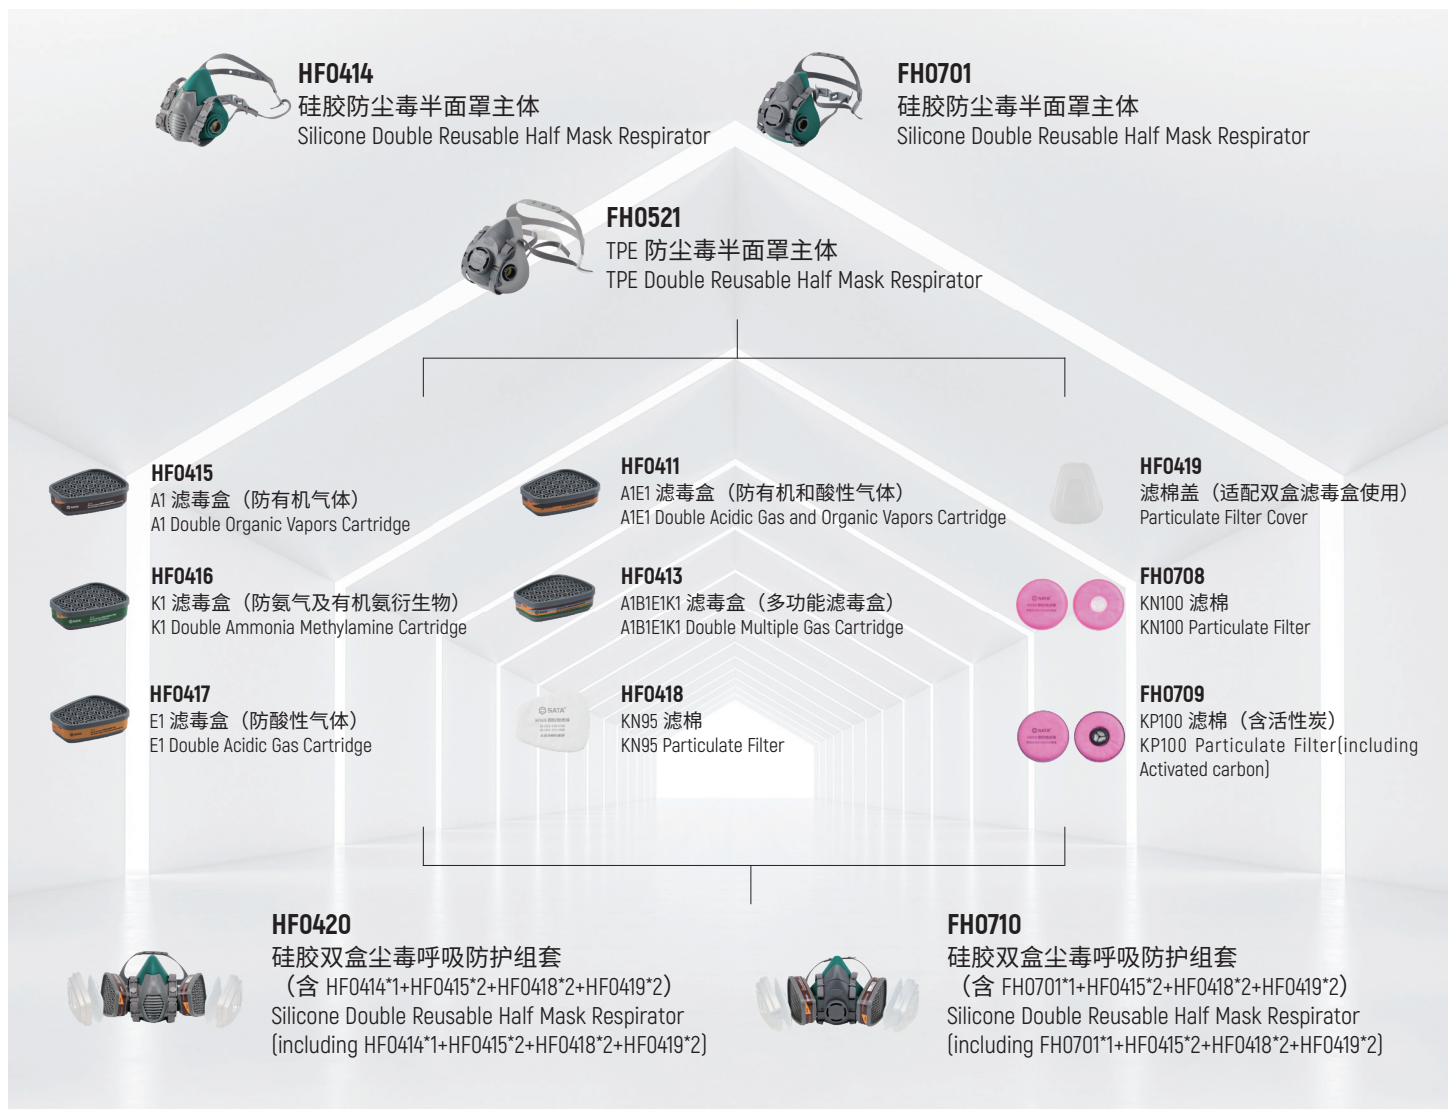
HF0414
硅胶防尘毒半面罩主体
Silicone Double Reusable Half Mask Respirator

FH0701
硅胶防尘毒半面罩主体
Silicone Double Reusable Half Mask Respirator

FH0521
TPE 防尘毒半面罩主体
TPE Double Reusable Half Mask Respirator

HF0415
A1 滤毒盒（防有机气体）
A1 Double Organic Vapors Cartridge

HF0416
K1 滤毒盒（防氨气及有机氨衍生物）
K1 Double Ammonia Methylamine Cartridge

HF0417
E1 滤毒盒（防酸性气体）
E1 Double Acidic Gas Cartridge

HF0411
A1E1 滤毒盒（防有机和酸性气体）
A1E1 Double Acidic Gas and Organic Vapors Cartridge

HF0413
A1B1E1K1 滤毒盒（多功能滤毒盒）
A1B1E1K1 Double Multiple Gas Cartridge

HF0418
KN95 滤棉
KN95 Particulate Filter

HF0419
滤棉盖（适配双盒滤毒盒使用）
Particulate Filter Cover

FH0708
KN100 滤棉
KN100 Particulate Filter

FH0709
KP100 滤棉（含活性炭）
KP100 Particulate Filter(including Activated carbon)

HF0420
硅胶双盒尘毒呼吸防护组套
（含 HF0414*1+HF0415*2+HF0418*2+HF0419*2）
Silicone Double Reusable Half Mask Respirator
(including HF0414*1+HF0415*2+HF0418*2+HF0419*2)

FH0710
硅胶双盒尘毒呼吸防护组套
（含 FH0701*1+HF0415*2+HF0418*2+HF0419*2）
Silicone Double Reusable Half Mask Respirator
(including FH0701*1+HF0415*2+HF0418*2+HF0419*2)